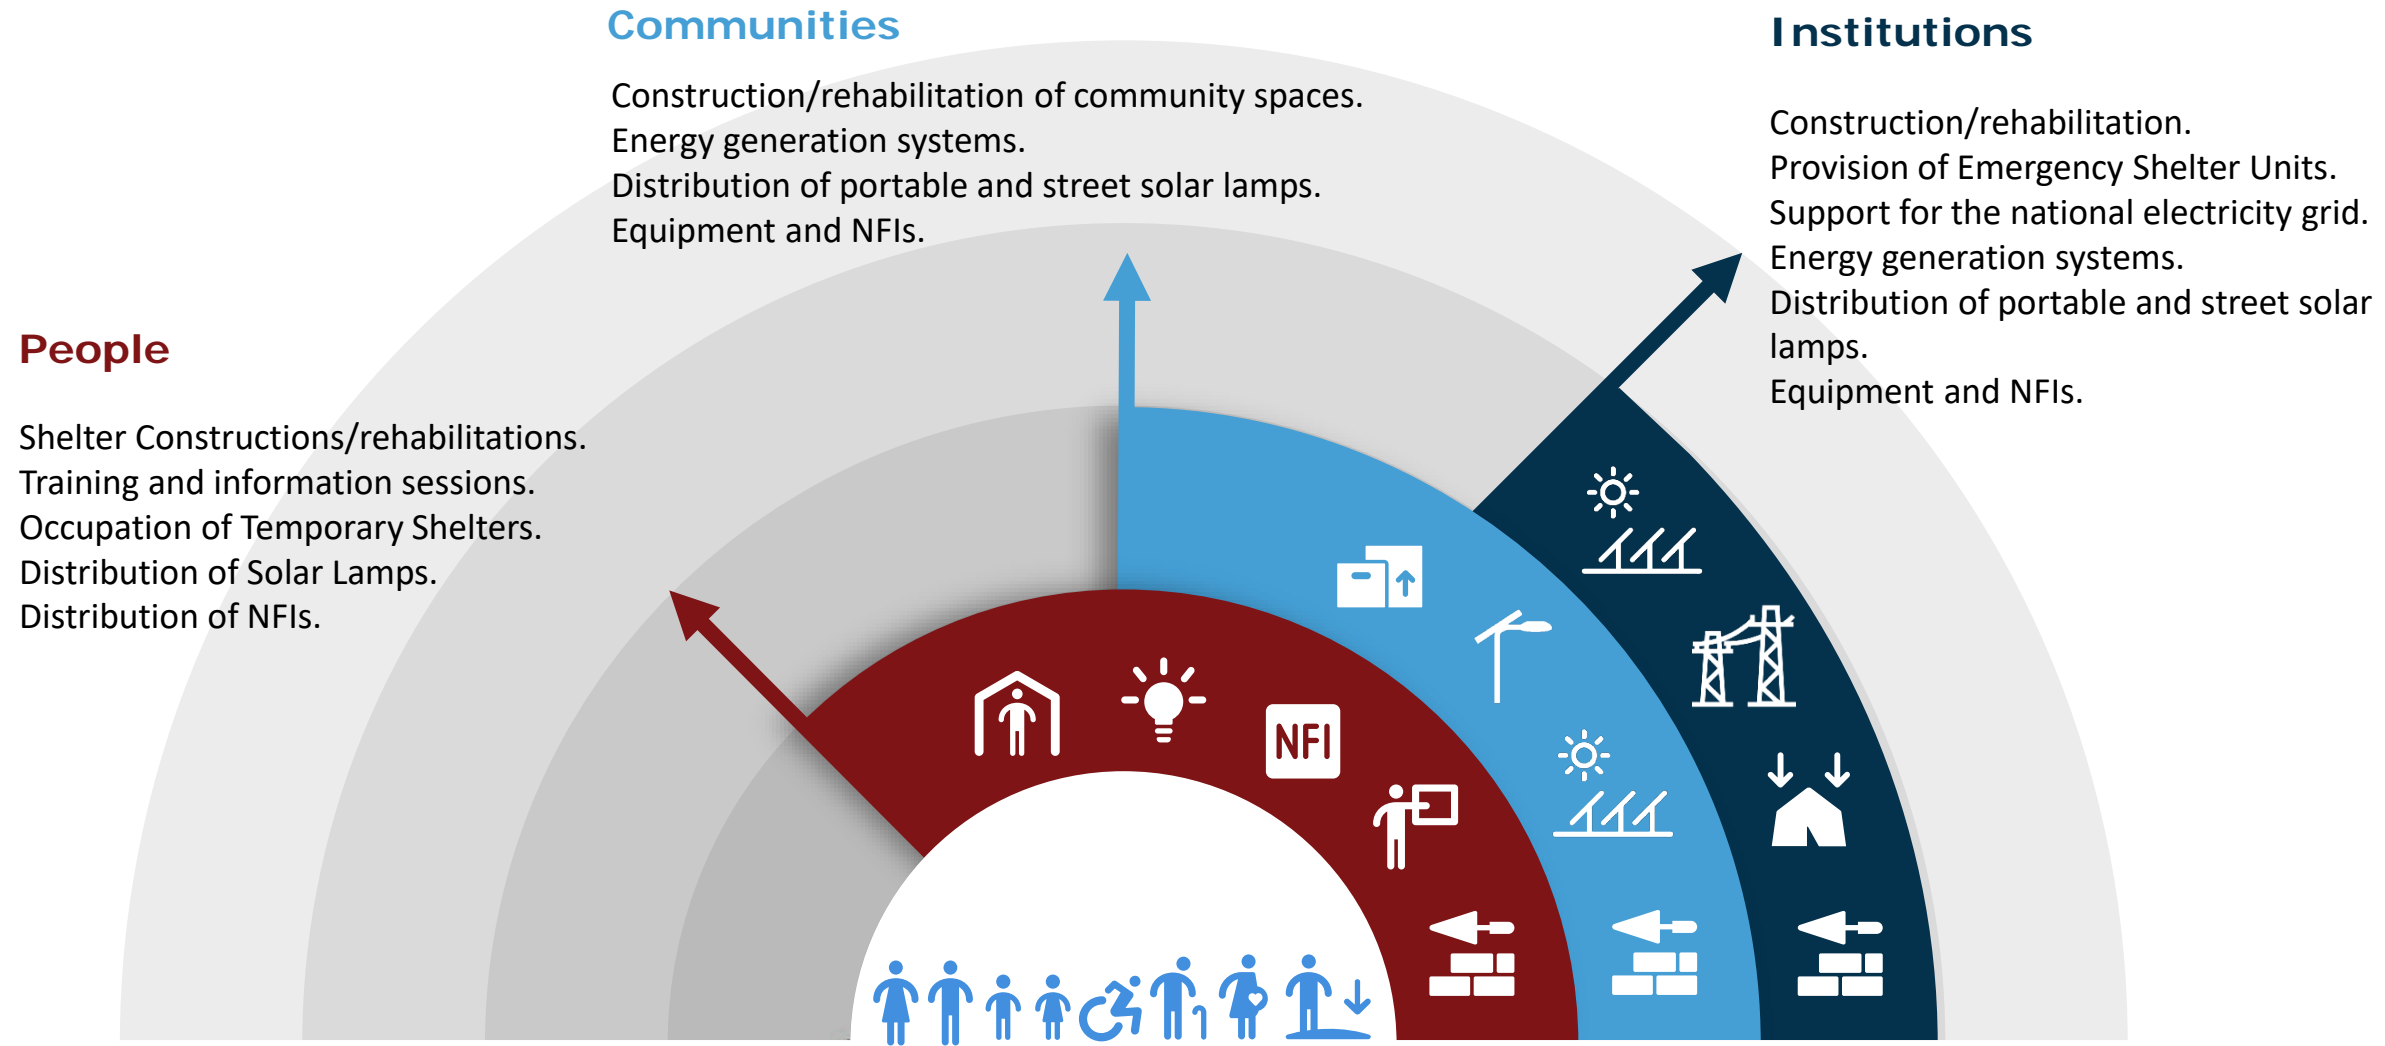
Communities

Construction/rehabilitation of community spaces.
Energy generation systems.
Distribution of portable and street solar lamps.
Equipment and NFIs.

Institutions

Construction/rehabilitation.
Provision of Emergency Shelter Units.
Support for the national electricity grid.
Energy generation systems.
Distribution of portable and street solar lamps.
Equipment and NFIs.

People

Shelter Constructions/rehabilitations.
Training and information sessions.
Occupation of Temporary Shelters.
Distribution of Solar Lamps.
Distribution of NFIs.

NFI